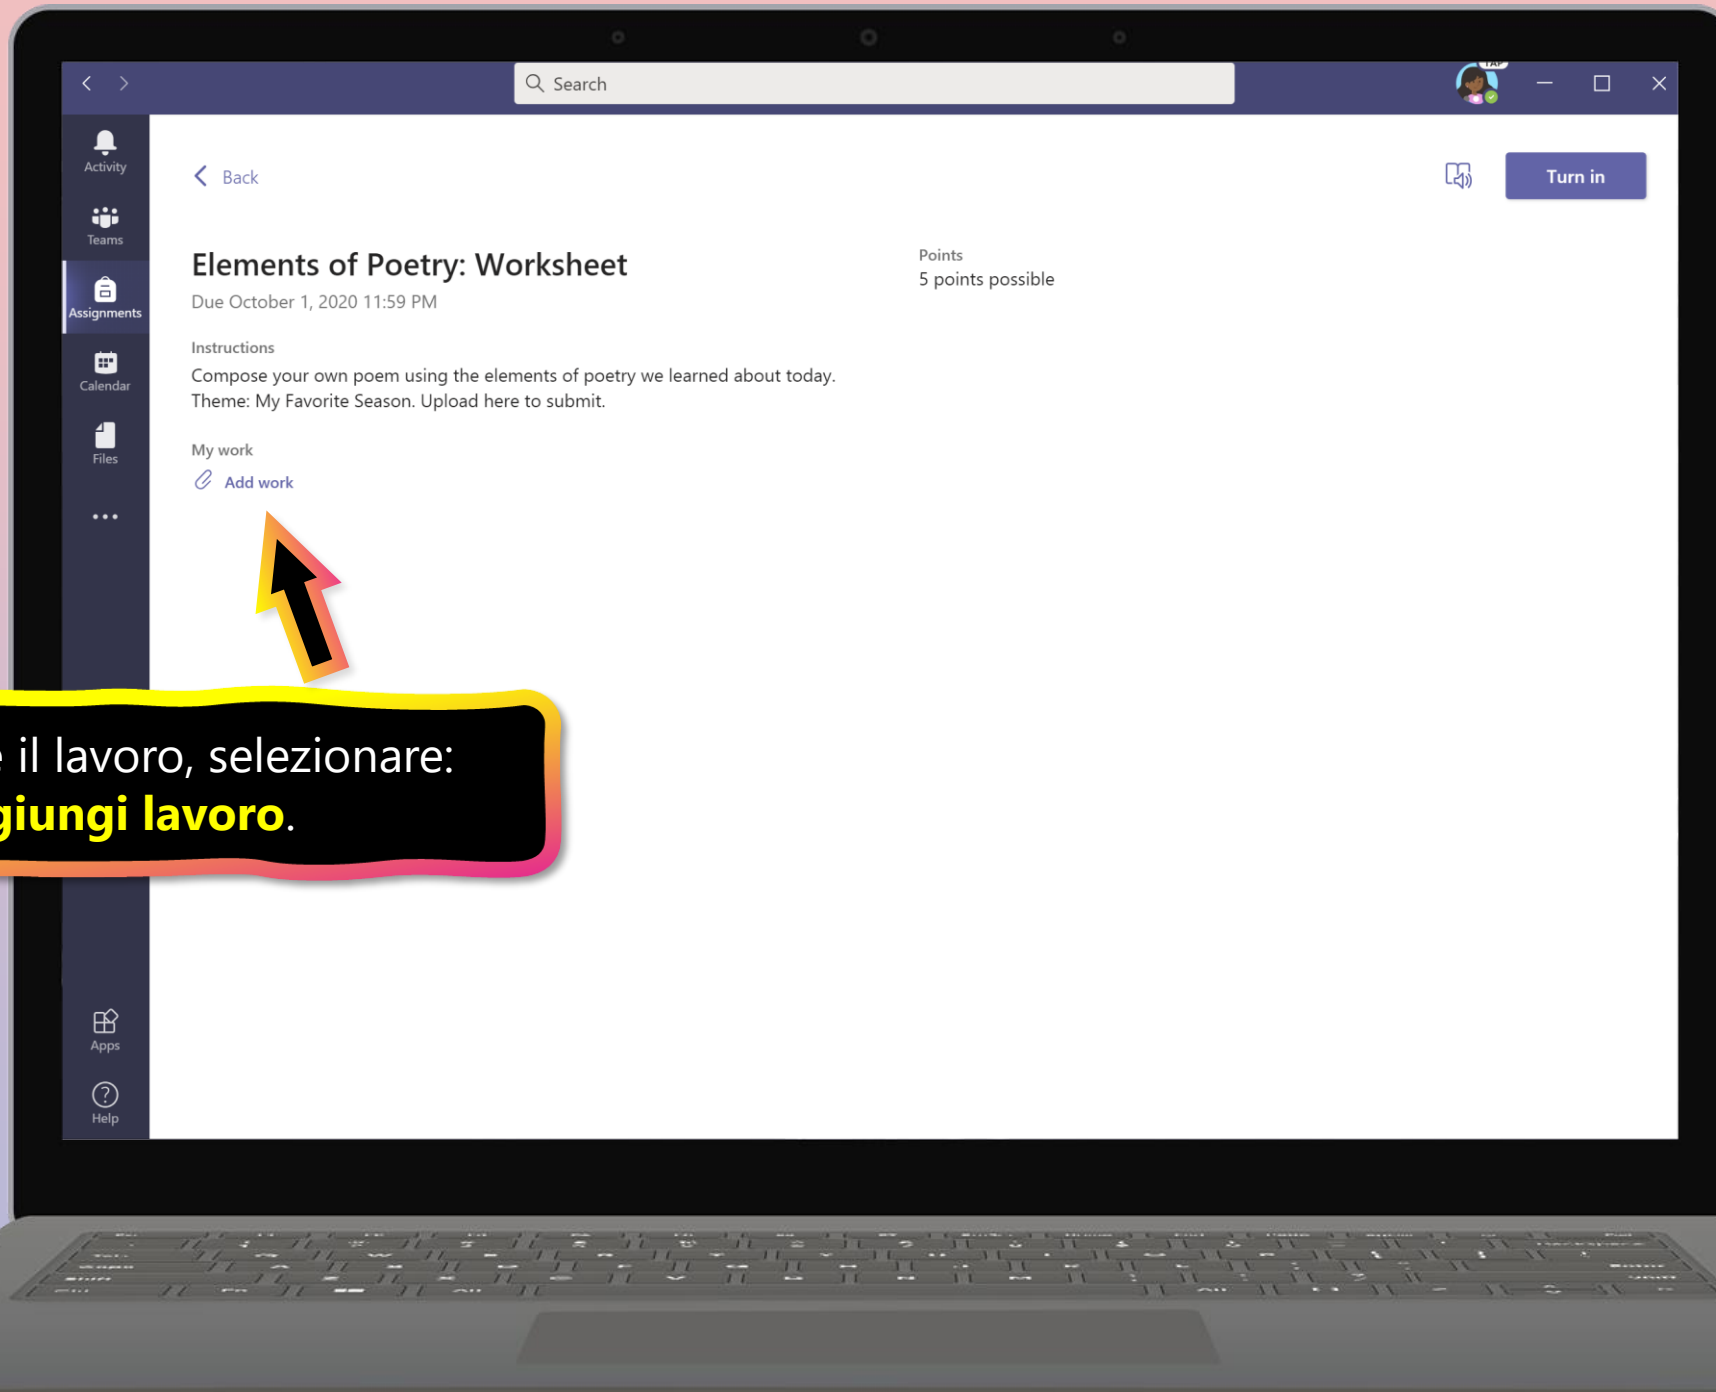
Search

Activity
Teams
Assignments
Calendar
Files
...
Apps
Help

Back

Turn in

Elements of Poetry: Worksheet
Due October 1, 2020 11:59 PM

Points
5 points possible

Instructions
Compose your own poem using the elements of poetry we learned about today. Theme: My Favorite Season. Upload here to submit.

My work
Add work

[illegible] il lavoro, selezionare: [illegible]giungi lavoro.